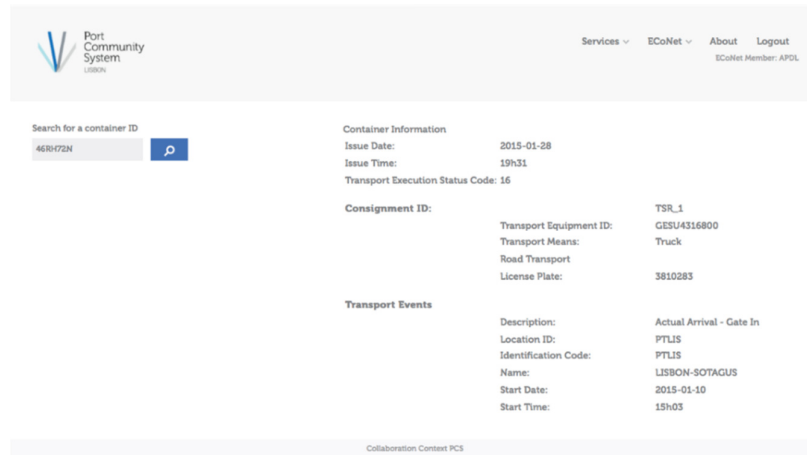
Port Community System LISBON

Services ∨ ECoNet ∨ About Logout

ECoNet Member: APDL

Search for a container ID

46RH72N

Container Information

| | |
|---|---|
| Issue Date: | 2015-01-28 |
| Issue Time: | 19h31 |
| Transport Execution Status Code: | 16 |

Consignment ID:

| | |
|---|---|
| | TSR_1 |
| Transport Equipment ID: | GESU4316800 |
| Transport Means: | Truck |
| Road Transport | |
| License Plate: | 3810283 |

Transport Events

| | |
|---|---|
| Description: | Actual Arrival - Gate In |
| Location ID: | PTLIS |
| Identification Code: | PTLIS |
| Name: | LISBON-SOTAGUS |
| Start Date: | 2015-01-10 |
| Start Time: | 15h03 |

Collaboration Context PCS